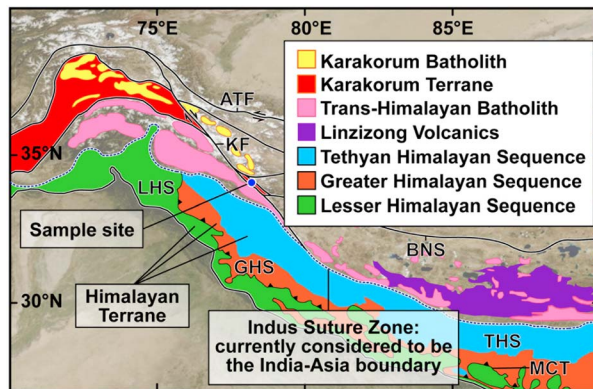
75°E
80°E
85°E
Karakorum Batholith
Karakorum Terrane
Trans-Himalayan Batholith
Linzizong Volcanics
Tethyan Himalayan Sequence
Greater Himalayan Sequence
Lesser Himalayan Sequence
ATF
KF
35°N
LHS
Sample site
GHS
BNS
30°N
Himalayan Terrane
Indus Suture Zone: currently considered to be the India-Asia boundary
THS
MCT